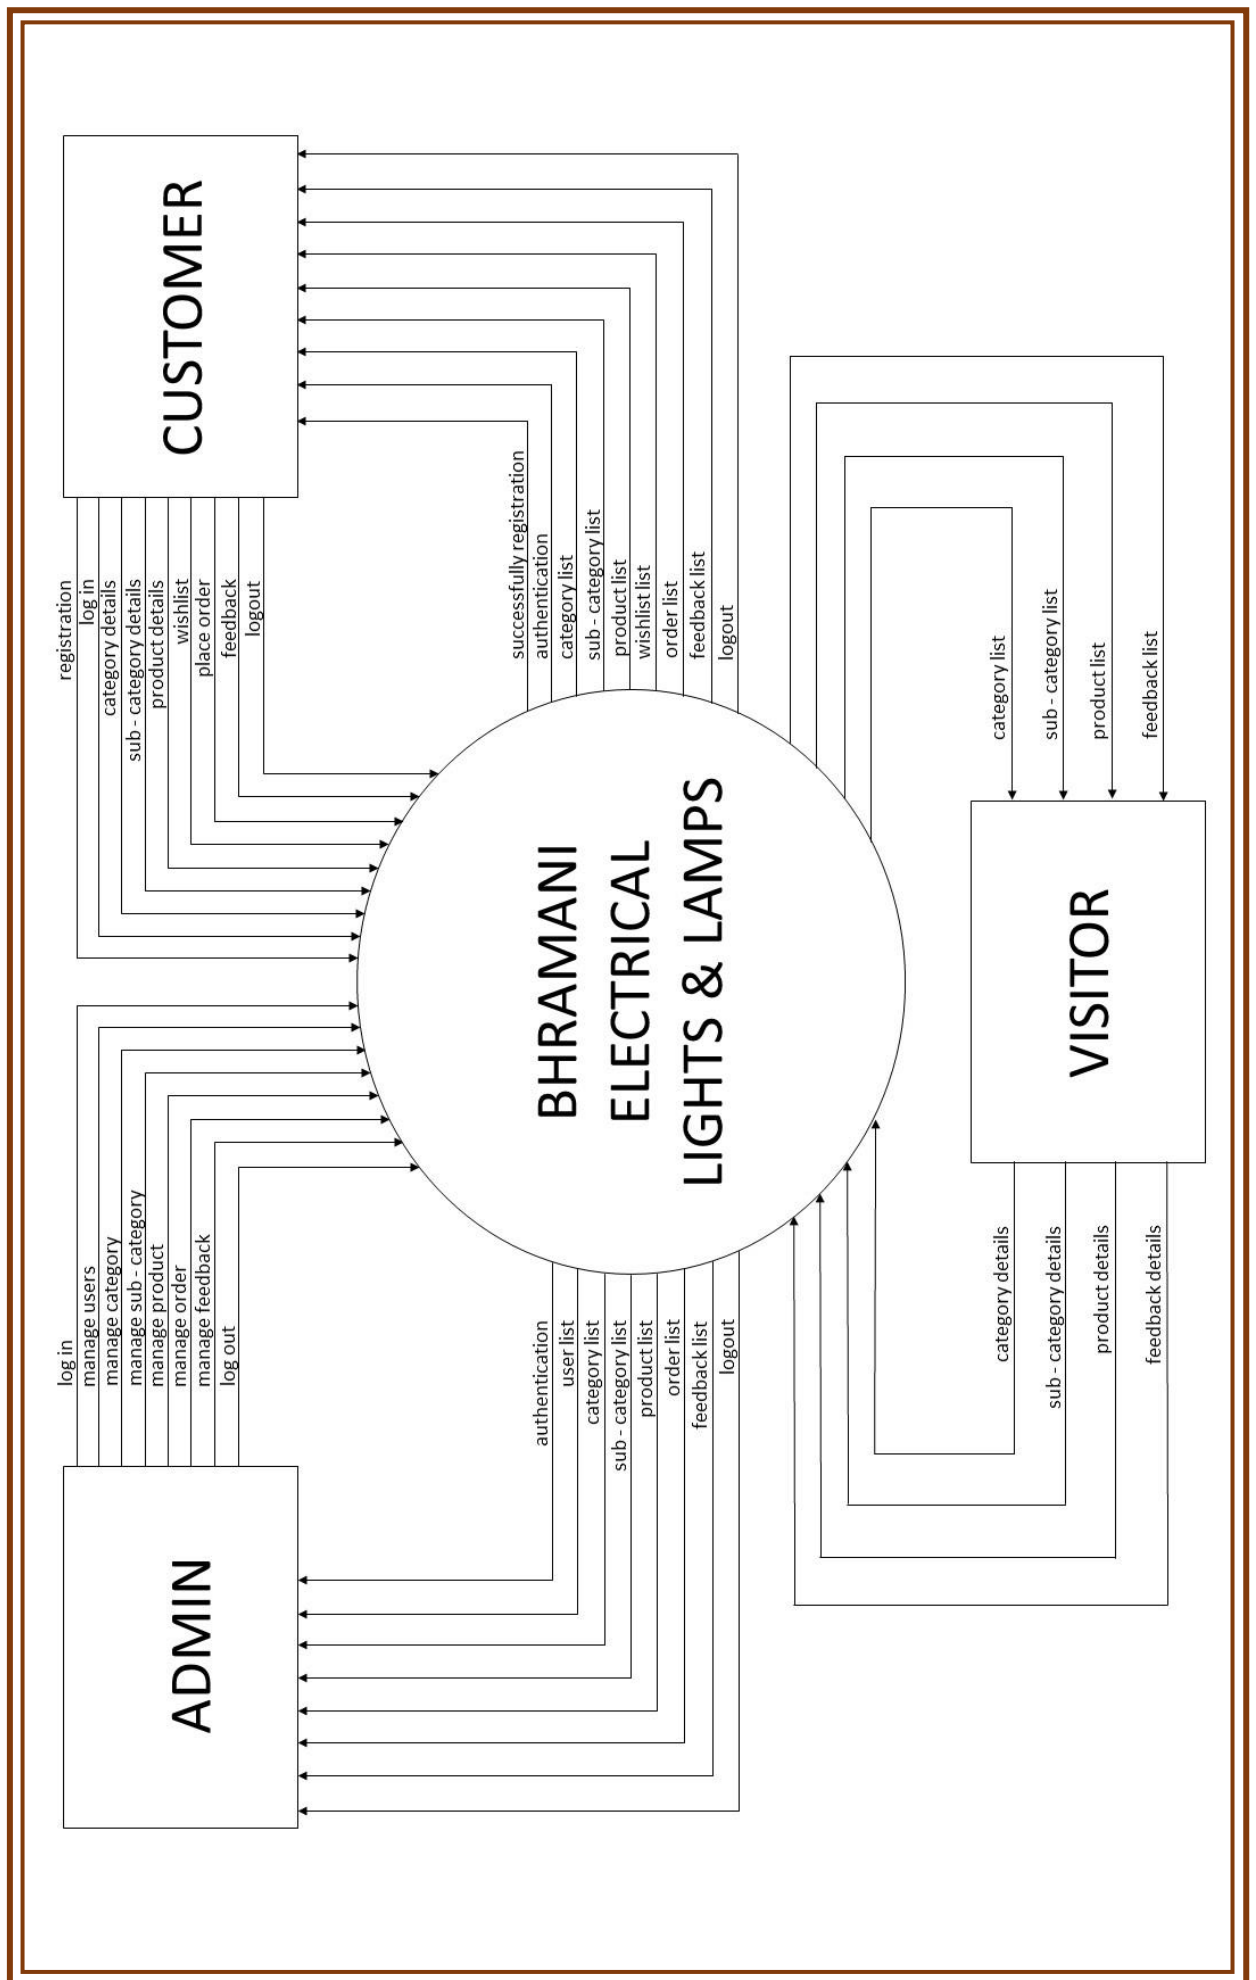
CUSTOMER

registration
log in
category details
sub - category details
product details
wishlist
place order
feedback
logout

successfully registration
authentication
category list
sub - category list
product list
wishlist list
order list
feedback list
logout

BHRAMANI
ELECTRICAL
LIGHTS & LAMPS

category list
sub - category list
product list
feedback list

VISITOR

category details
sub - category details
product details
feedback details

ADMIN

log in
manage users
manage category
manage sub - category
manage product
manage order
manage feedback
log out

authentication
user list
category list
sub - category list
product list
order list
feedback list
logout